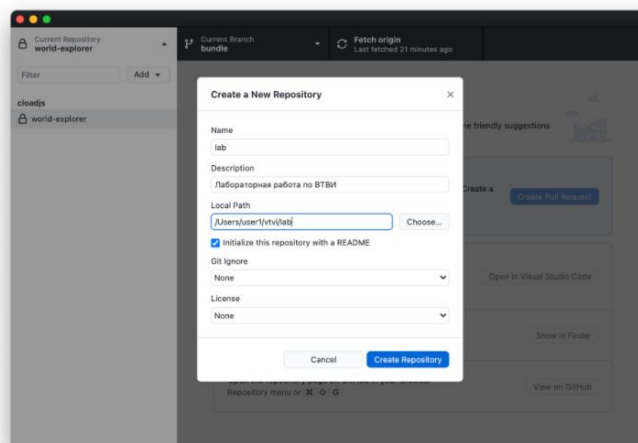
Current Repository
world-explorer

Current Branch
bundle

Fetch origin
Last fetched 21 minutes ago

Filter

Add

cloadjs

world-explorer

Create a New Repository

Name

lab

Description

Лабораторная работа по ВТВИ

Local Path

/Users/user1/vtvi/lab

Choose...

Initialize this repository with a README

Git Ignore

None

License

None

Cancel

Create Repository

ne friendly suggestions

Create a

Create Pull Request

Open in Visual Studio Code

Show in Finder

View on GitHub

Repository menu or ⌘ ⇧ G